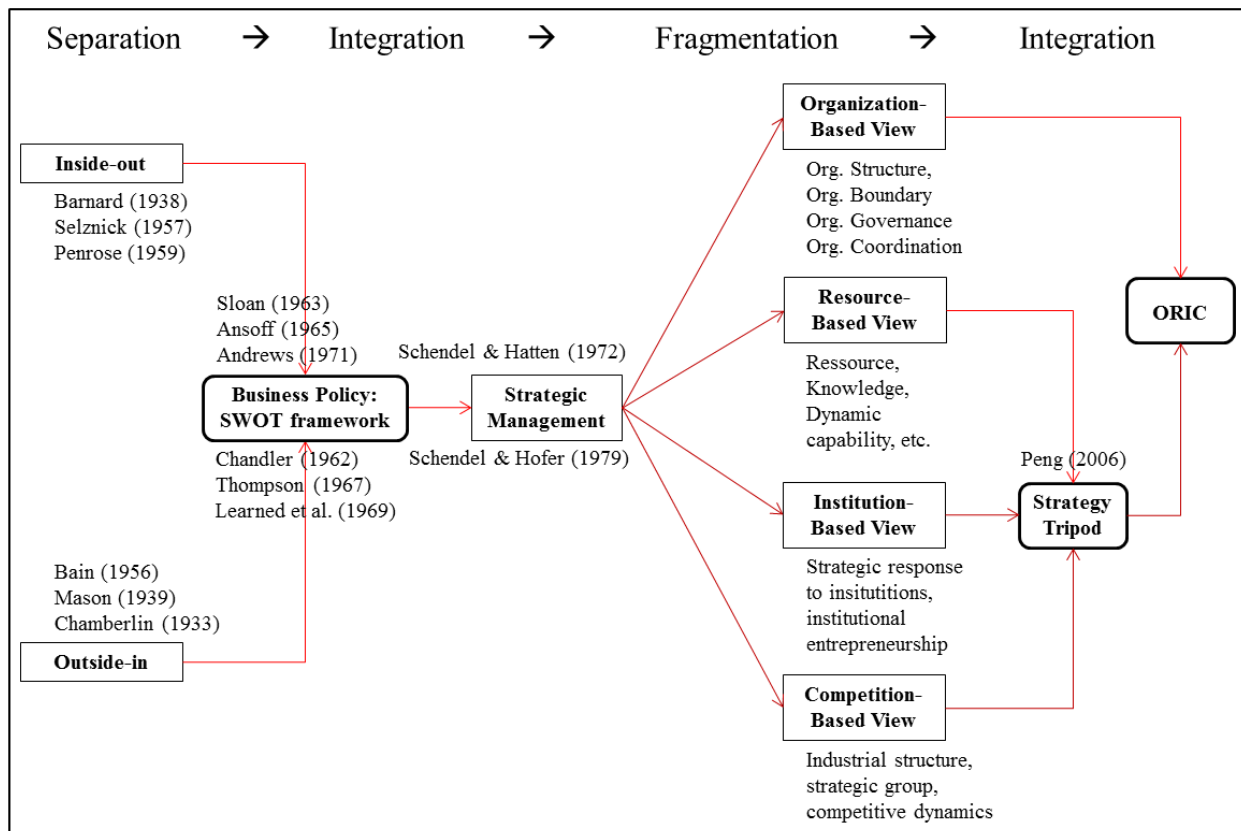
Separation → Integration → Fragmentation → Integration

Inside-out

Barnard (1938)
Selznick (1957)
Penrose (1959)

Sloan (1963)
Ansoff (1965)
Andrews (1971)

Business Policy: SWOT framework

Chandler (1962)
Thompson (1967)
Learned et al. (1969)

Bain (1956)
Mason (1939)
Chamberlin (1933)

Outside-in

Schendel & Hatten (1972)

Strategic Management

Schendel & Hofer (1979)

Organization-Based View

Org. Structure,
Org. Boundary
Org. Governance
Org. Coordination

Resource-Based View

Ressource,
Knowledge,
Dynamic capability, etc.

Institution-Based View

Strategic response to insitutitions, institutional entrepreneurship

Competition-Based View

Industrial structure, strategic group, competitive dynamics

Peng (2006)

Strategy Tripod

ORIC